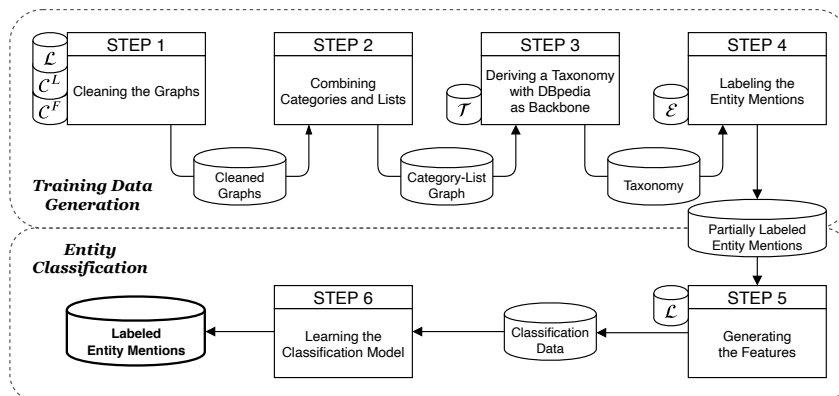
$\mathcal{L}$
$\mathcal{C}^L$
$\mathcal{C}^F$

STEP 1
Cleaning the Graphs

STEP 2
Combining Categories and Lists

$\mathcal{T}$

STEP 3
Deriving a Taxonomy with DBpedia as Backbone

$\mathcal{E}$

STEP 4
Labeling the Entity Mentions

Cleaned Graphs

Category-List Graph

Taxonomy

Training Data Generation

Partially Labeled Entity Mentions

Entity Classification

Labeled Entity Mentions

STEP 6
Learning the Classification Model

Classification Data

$\mathcal{L}$

STEP 5
Generating the Features